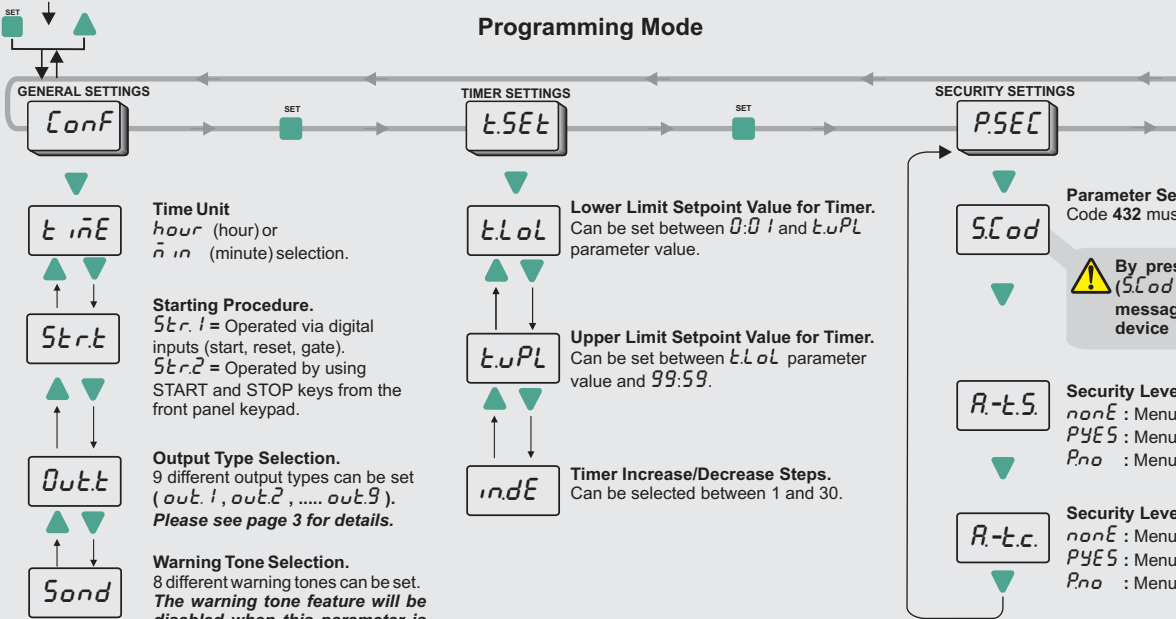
SET

Programming Mode

GENERAL SETTINGS
ConF

SET

TIMER SETTINGS
t.SEt

SET

SECURITY SETTINGS
P.SEC

time

Time Unit
hour (hour) or
min (minute) selection.

Str.t

Starting Procedure.
Str.1 = Operated via digital inputs (start, reset, gate).
Str.2 = Operated by using START and STOP keys from the front panel keypad.

Out.t

Output Type Selection.
9 different output types can be set ( out.1 , out.2 , ..... out.9 ).
Please see page 3 for details.

Sond

Warning Tone Selection.
8 different warning tones can be set.
The warning tone feature will be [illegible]

t.LoL

Lower Limit Setpoint Value for Timer.
Can be set between 0:01 and t.uPL parameter value.

t.uPL

Upper Limit Setpoint Value for Timer.
Can be set between t.LoL parameter value and 99:59.

indE

Timer Increase/Decrease Steps.
Can be selected between 1 and 30.

S.Cod

Parameter Se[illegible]
Code 432 mus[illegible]

By pres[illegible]
(S.Cod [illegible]
messag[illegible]
device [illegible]

A.-t.S.

Security Leve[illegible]
nonE : Menu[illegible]
PYES : Menu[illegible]
P.no : Menu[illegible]

A.-t.c.

Security Leve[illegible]
nonE : Menu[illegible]
PYES : Menu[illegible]
P.no : Menu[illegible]